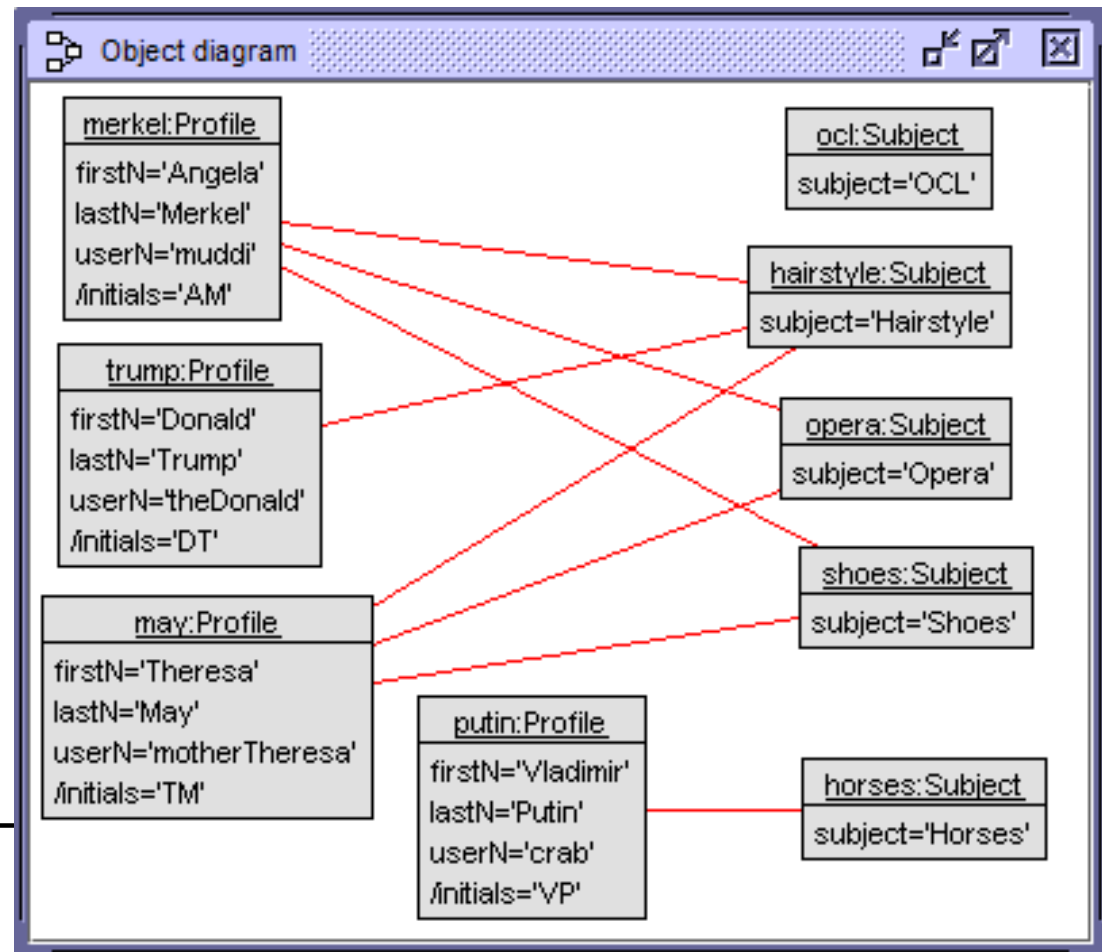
Object diagram

merkel:Profile
firstN='Angela'
lastN='Merkel'
userN='muddi'
/initials='AM'

ocl:Subject
subject='OCL'

hairstyle:Subject
subject='Hairstyle'

trump:Profile
firstN='Donald'
lastN='Trump'
userN='theDonald'
/initials='DT'

opera:Subject
subject='Opera'

shoes:Subject
subject='Shoes'

may:Profile
firstN='Theresa'
lastN='May'
userN='motherTheresa'
/initials='TM'

putin:Profile
firstN='Vladimir'
lastN='Putin'
userN='crab'
/initials='VP'

horses:Subject
subject='Horses'